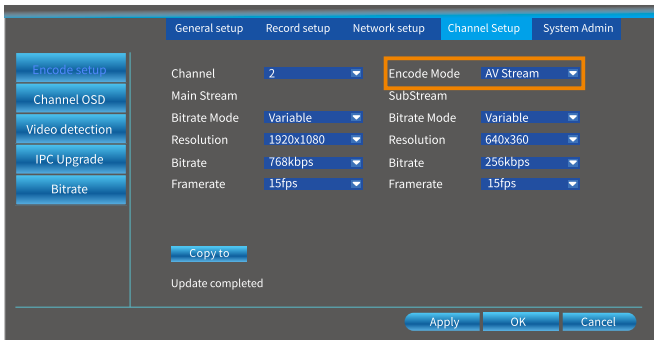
General setup
Record setup
Network setup
Channel Setup
System Admin

Encode setup
Channel OSD
Video detection
IPC Upgrade
Bitrate

Channel 2
Encode Mode AV Stream
Main Stream
SubStream
Bitrate Mode Variable
Bitrate Mode Variable
Resolution 1920x1080
Resolution 640x360
Bitrate 768kbps
Bitrate 256kbps
Framerate 15fps
Framerate 15fps

Copy to

Update completed

Apply
OK
Cancel